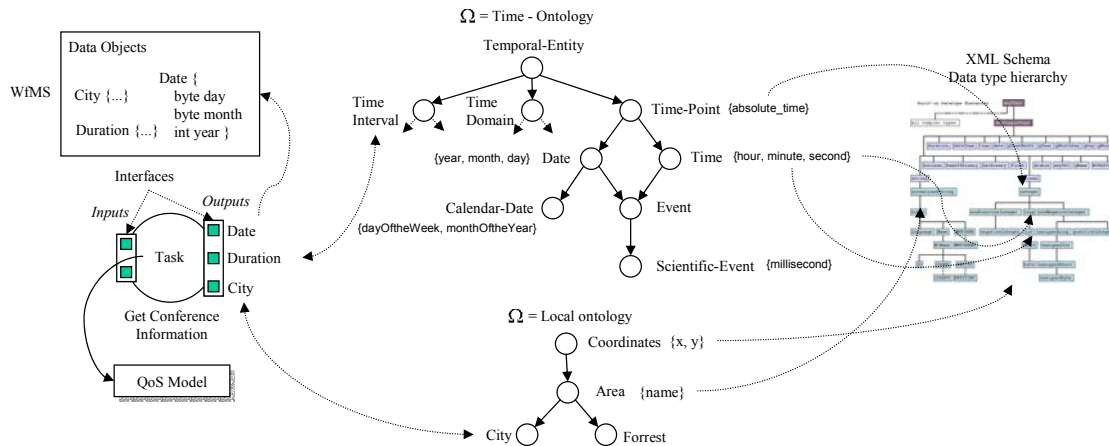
Data Objects

WfMS

City {...}

Duration {...}

Date {
byte day
byte month
int year }

Interfaces

Inputs

Outputs

Task

Date

Duration

City

Get Conference Information

QoS Model

$\Omega$ = Time - Ontology

Temporal-Entity

Time Interval

Time Domain

Time-Point {absolute_time}

{year, month, day} Date

Time {hour, minute, second}

Calendar-Date

Event

{dayOftheWeek, monthOftheYear}

Scientific-Event {millisecond}

$\Omega$ = Local ontology

Coordinates {x, y}

Area {name}

City

Forrest

XML Schema
Data type hierarchy

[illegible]